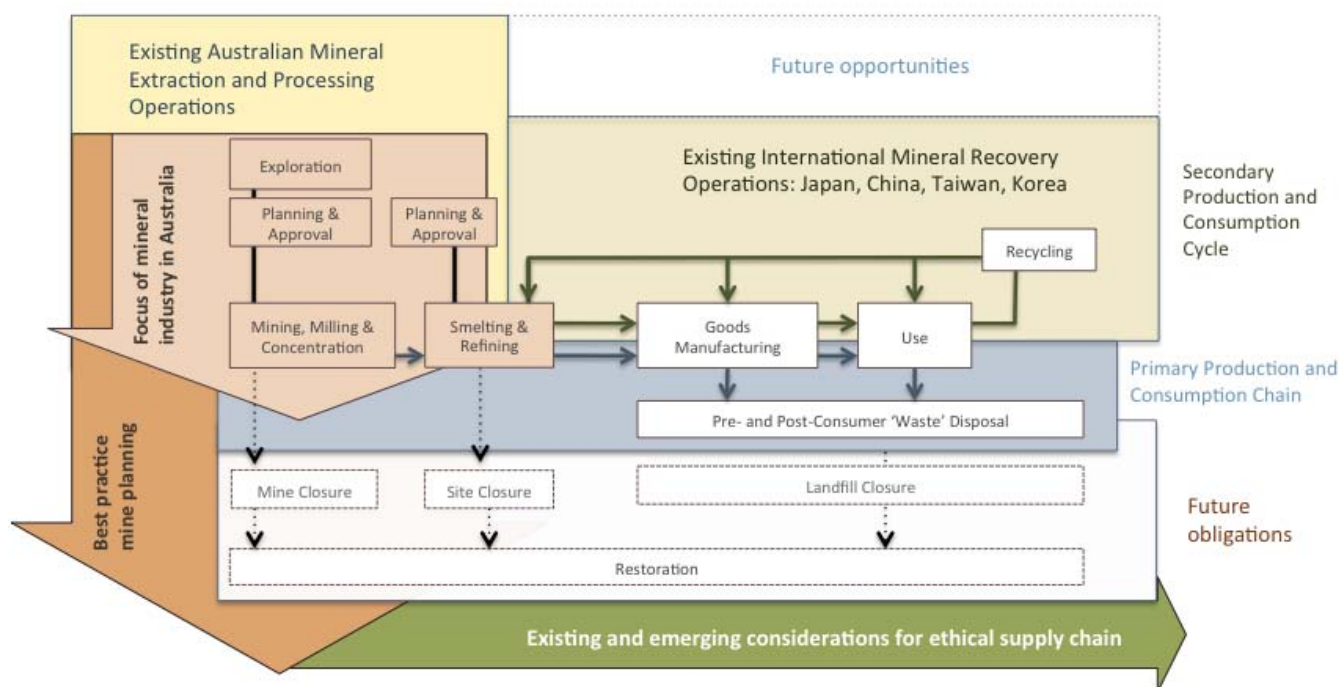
Existing Australian Mineral Extraction and Processing Operations

Future opportunities

Focus of mineral industry in Australia

Exploration

Planning & Approval

Planning & Approval

Existing International Mineral Recovery Operations: Japan, China, Taiwan, Korea

Secondary Production and Consumption Cycle

Recycling

Mining, Milling & Concentration

Smelting & Refining

Goods Manufacturing

Use

Primary Production and Consumption Chain

Pre- and Post-Consumer 'Waste' Disposal

Best practice mine planning

Mine Closure

Site Closure

Landfill Closure

Future obligations

Restoration

Existing and emerging considerations for ethical supply chain